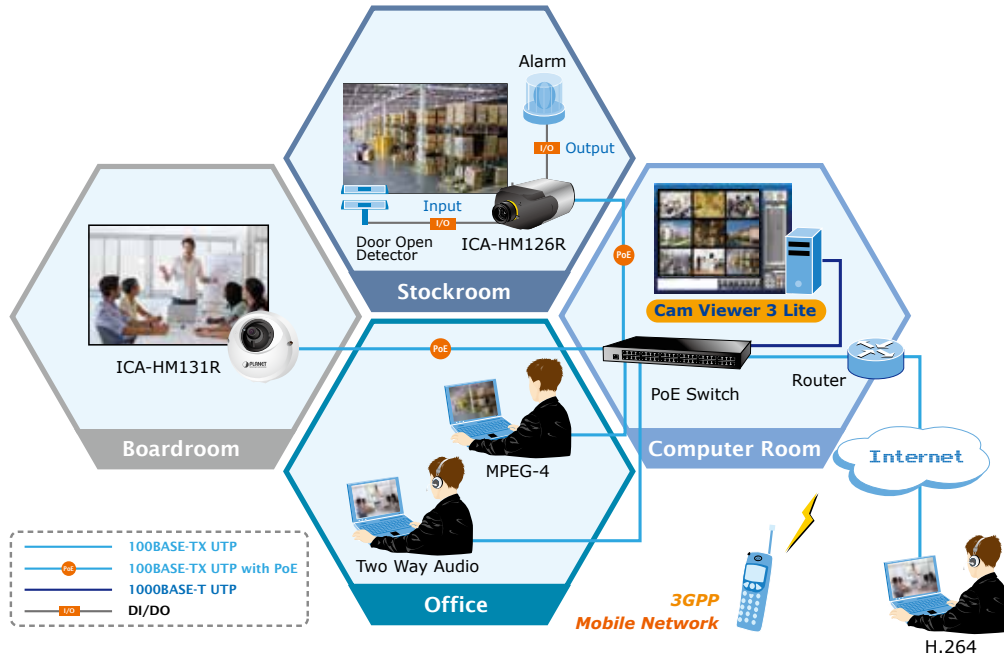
Alarm

I/O Output

Input

I/O

Door Open Detector

ICA-HM126R

Stockroom

PoE

Cam Viewer 3 Lite

ICA-HM131R

PoE

PoE Switch

Router

Boardroom

MPEG-4

Computer Room

Internet

Two Way Audio

Office

3GPP Mobile Network

H.264

100BASE-TX UTP

PoE 100BASE-TX UTP with PoE

1000BASE-T UTP

I/O DI/DO